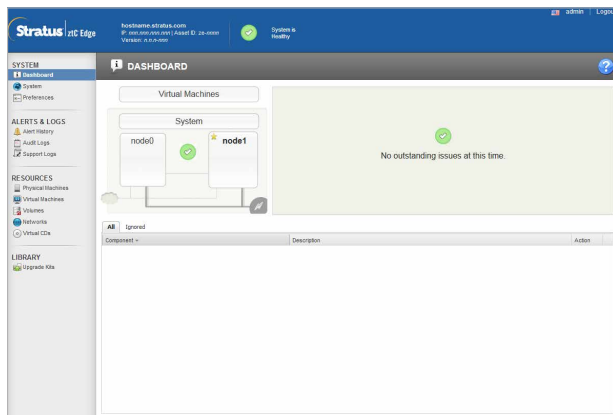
Stratus | ztC Edge

hostname.stratus.com
IP: nnn.nnn.nnn.nnn | Asset ID: zz-nnnn
Version: n.n.n-nnn

System is Healthy

admin | Logo

SYSTEM
Dashboard
System
Preferences

ALERTS & LOGS
Alert History
Audit Logs
Support Logs

RESOURCES
Physical Machines
Virtual Machines
Volumes
Networks
Virtual CDs

LIBRARY
Upgrade Kits

DASHBOARD

Virtual Machines

System

node0

node1

No outstanding issues at this time.

All | Ignored

| Component | Description | Action |
|---|---|---|